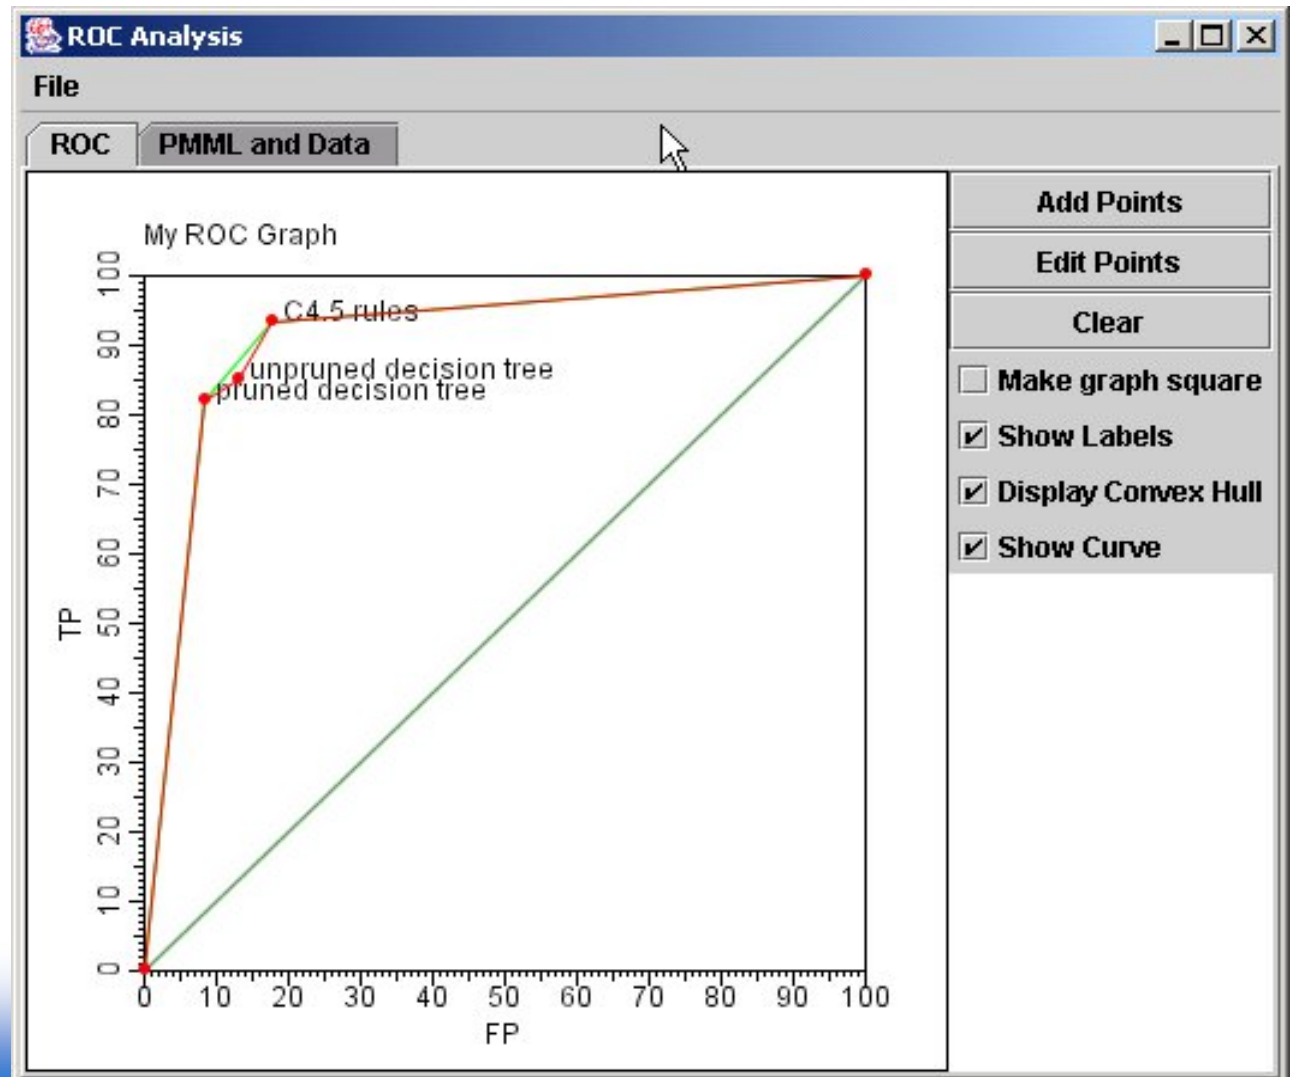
ROC Analysis

File

ROC | PMML and Data

My ROC Graph

C4.5 rules
unpruned decision tree
pruned decision tree

TP
0 10 20 30 40 50 60 70 80 90 100

FP
0 10 20 30 40 50 60 70 80 90 100

Add Points
Edit Points
Clear
Make graph square
Show Labels
Display Convex Hull
Show Curve